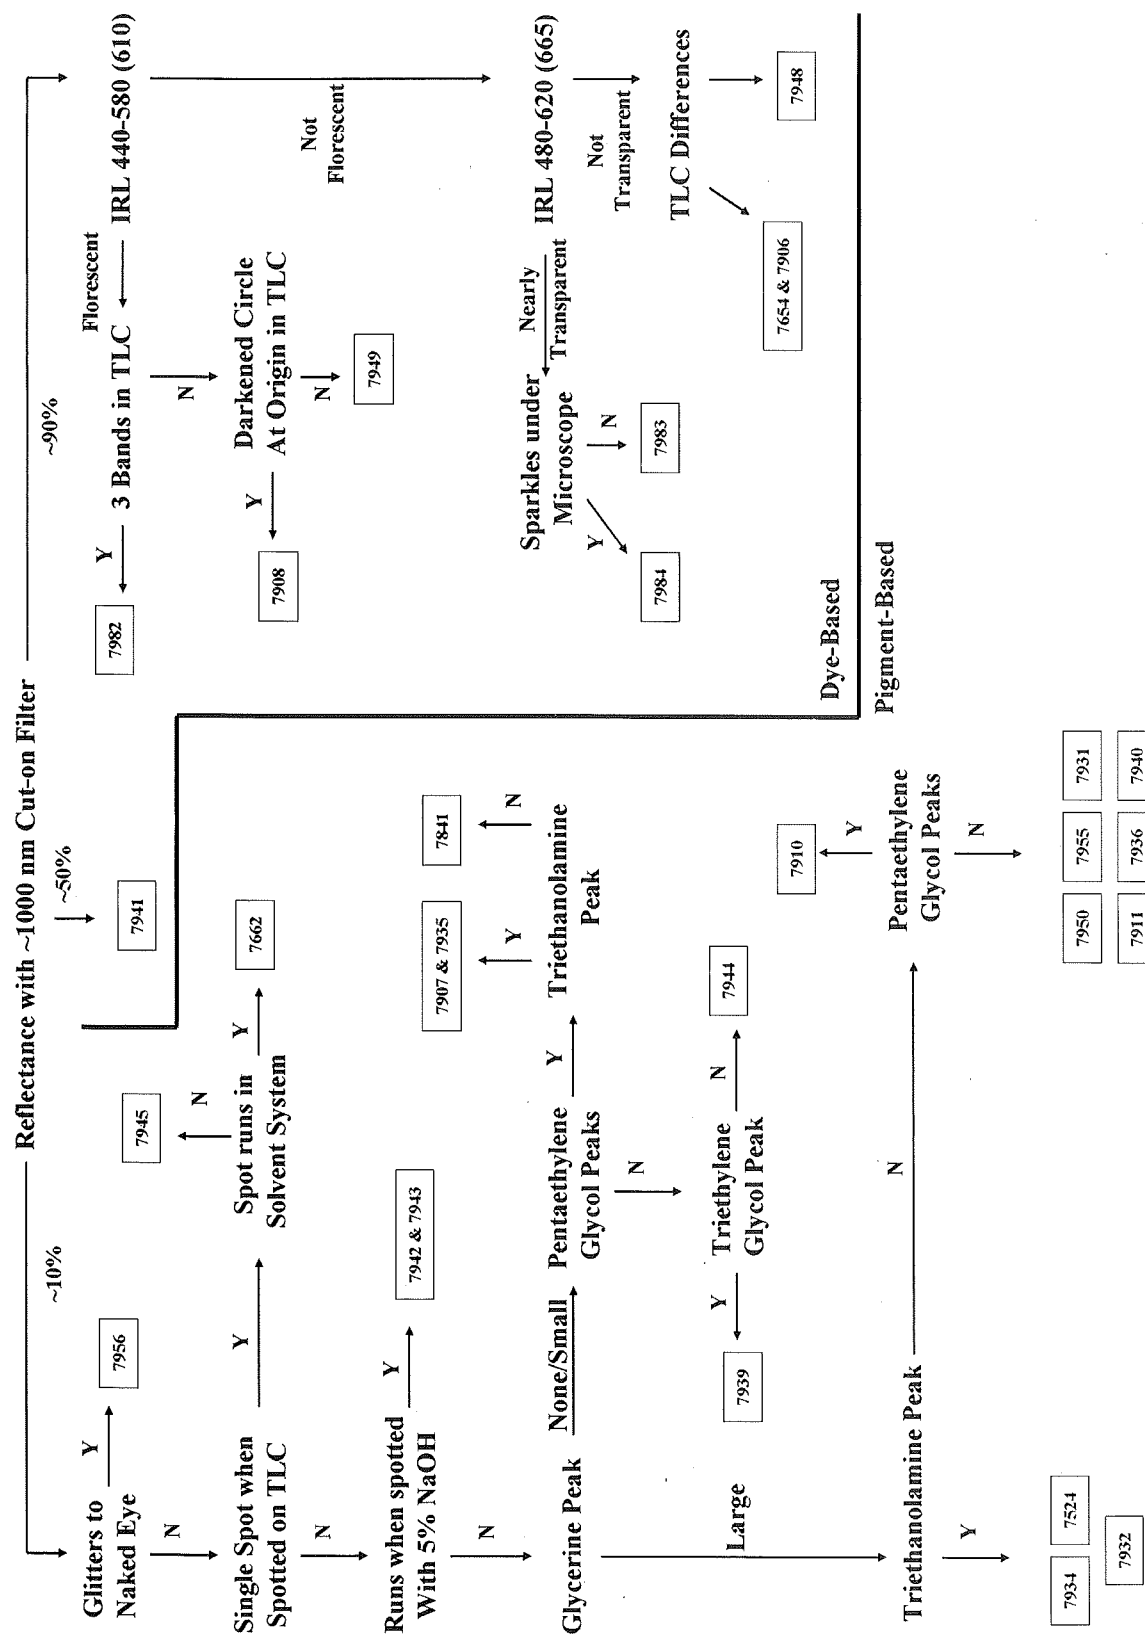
Reflectance with ~1000 nm Cut-on Filter

~10%

~50%

~90%

Glitters to Naked Eye

Y

7956

N

Single Spot when Spotted on TLC

Y

Spot runs in Solvent System

N

7945

Y

7662

N

Runs when spotted With 5% NaOH

Y

7942 & 7943

N

Glycerine Peak

None/Small

Pentaethylene Glycol Peaks

Y

Triethanolamine Peak

Y

7907 & 7935

N

7841

N

Triethylene Glycol Peak

Y

7939

N

7944

Large

Triethanolamine Peak

Y

7934

7524

7932

N

Pentaethylene Glycol Peaks

Y

7910

N

7950

7955

7931

7911

7936

7940

7941

7982

Y

3 Bands in TLC

Florescent

IRL 440-580 (610)

N

Darkened Circle At Origin in TLC

Y

7908

N

7949

Not Florescent

IRL 480-620 (665)

Nearly Transparent

Sparkles under Microscope

Y

7984

N

7983

Not Transparent

TLC Differences

7654 & 7906

7948

Dye-Based

Pigment-Based